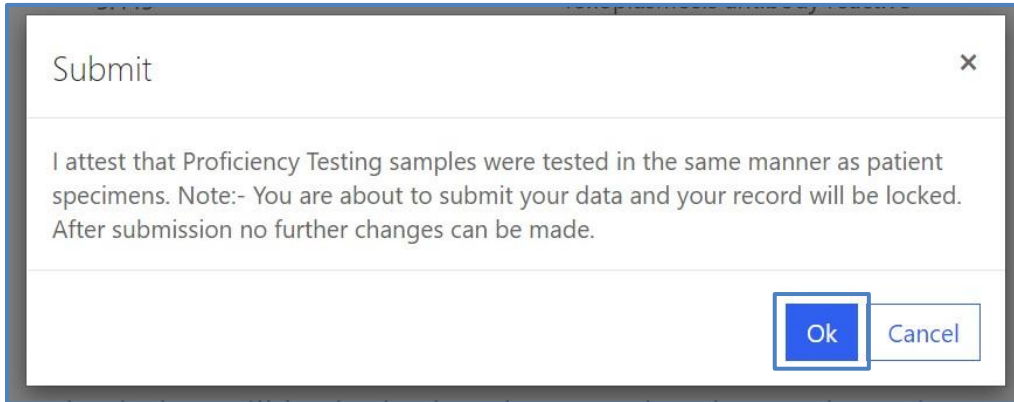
Submit

×

I attest that Proficiency Testing samples were tested in the same manner as patient specimens. Note:- You are about to submit your data and your record will be locked. After submission no further changes can be made.

Ok Cancel